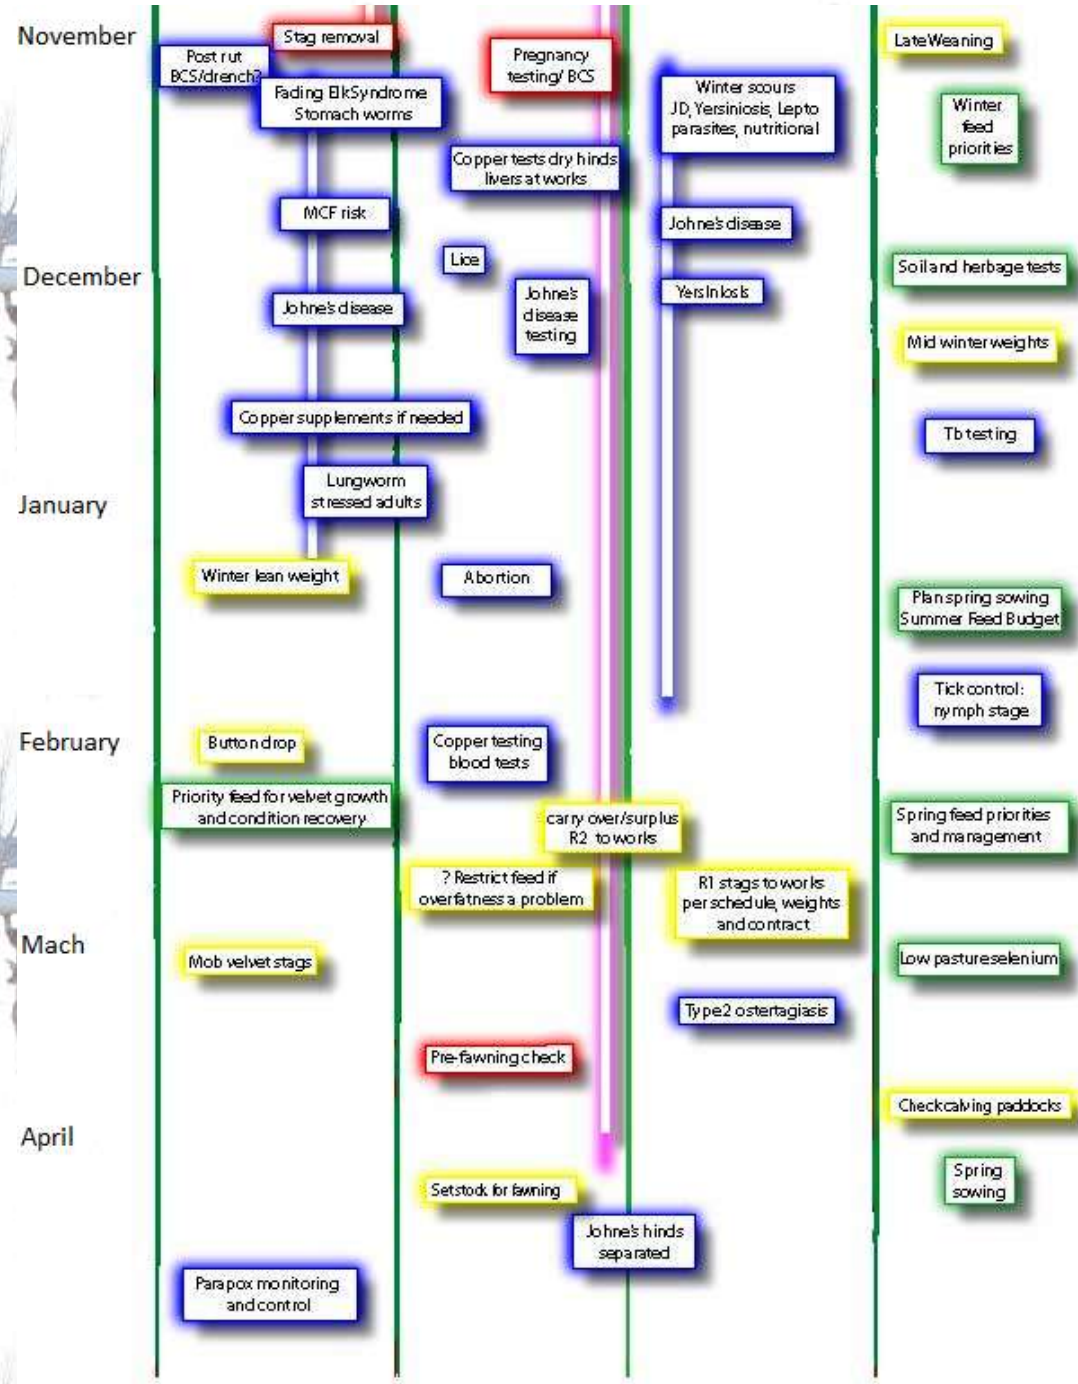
November

Stag removal

Post rut BCS/drench?

Fading Elk Syndrome Stomach worms

Pregnancy testing/ BCS

Winter scours JD, Yersiniosis, Lepto parasites, nutritional

Late Weaning

Winter feed priorities

Copper tests dry hinds livers at works

MCF risk

Johne's disease

December

Lice

Yersiniosis

Soil and herbage tests

Johne's disease

Johne's disease testing

Mid winter weights

Copper supplements if needed

Tb testing

January

Lungworm stressed adults

Winter lean weight

Abortion

Plan spring sowing Summer Feed Budget

Tick control: nymph stage

February

Button drop

Copper testing blood tests

Priority feed for velvet growth and condition recovery

carry over/surplus R2 to works

Spring feed priorities and management

? Restrict feed if overfatness a problem

R1 stags to works per schedule, weights and contract

Mach

Mob velvet stags

Low pasture selenium

Type2 ostertagiasis

Pre-fawning check

Check calving paddocks

April

Spring sowing

Set stock for fawning

Johne's hinds separated

Parapox monitoring and control